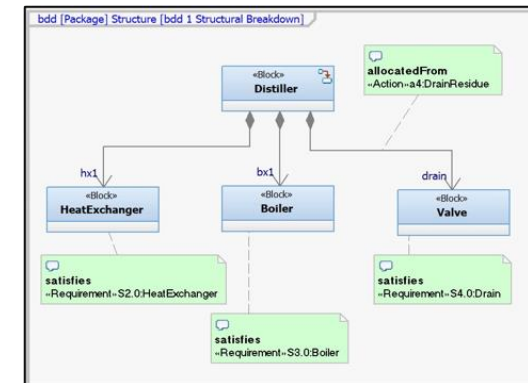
bdd [Package] Structure [bdd 1 Structural Breakdown]

«Block»
Distiller

allocatedFrom
«Action»a4:DrainResidue

hx1

bx1

drain

«Block»
HeatExchanger

«Block»
Boiler

«Block»
Valve

satisfies
«Requirement»S2.0:HeatExchanger

satisfies
«Requirement»S4.0:Drain

satisfies
«Requirement»S3.0:Boiler